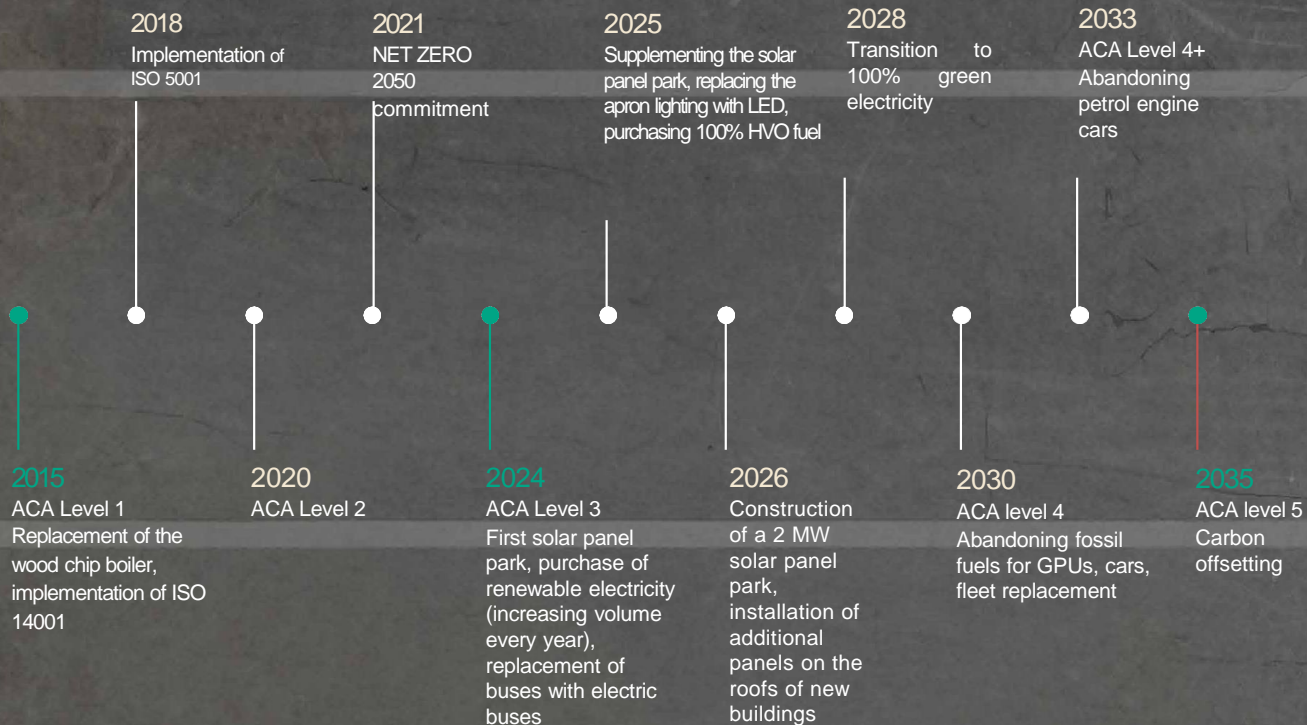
2018
Implementation of ISO 5001

2021
NET ZERO 2050 commitment

2025
Supplementing the solar panel park, replacing the apron lighting with LED, purchasing 100% HVO fuel

2028
Transition to 100% green electricity

2033
ACA Level 4+
Abandoning petrol engine cars

2015
ACA Level 1
Replacement of the wood chip boiler, implementation of ISO 14001

2020
ACA Level 2

2024
ACA Level 3
First solar panel park, purchase of renewable electricity (increasing volume every year), replacement of buses with electric buses

2026
Construction of a 2 MW solar panel park, installation of additional panels on the roofs of new buildings

2030
ACA level 4
Abandoning fossil fuels for GPUs, cars, fleet replacement

2035
ACA level 5
Carbon offsetting